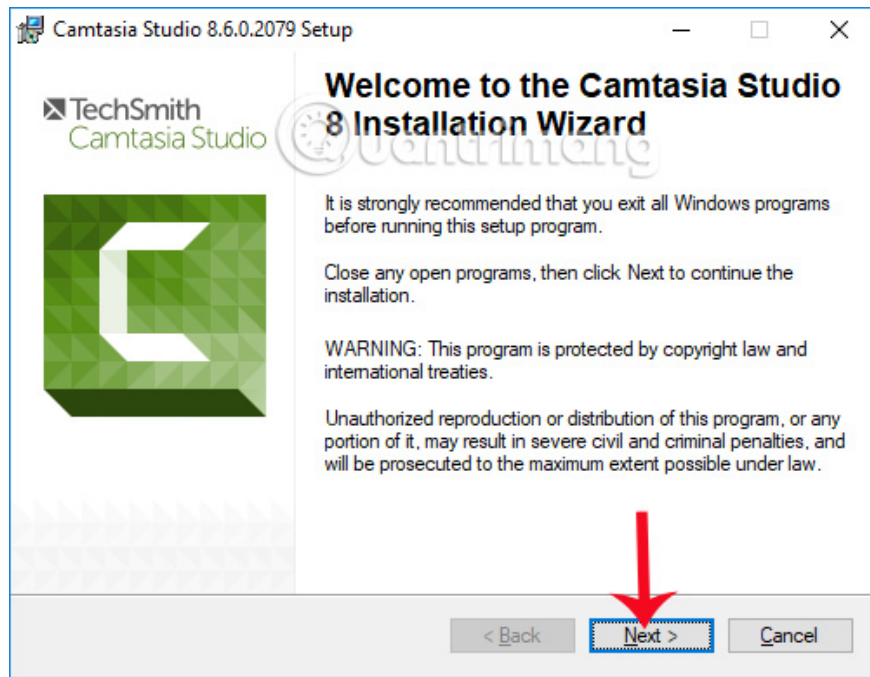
Camtasia Studio 8.6.0.2079 Setup

TechSmith
Camtasia Studio

Welcome to the Camtasia Studio 8 Installation Wizard

Quantrimang

It is strongly recommended that you exit all Windows programs before running this setup program.

Close any open programs, then click Next to continue the installation.

WARNING: This program is protected by copyright law and international treaties.

Unauthorized reproduction or distribution of this program, or any portion of it, may result in severe civil and criminal penalties, and will be prosecuted to the maximum extent possible under law.

< Back
Next >
Cancel